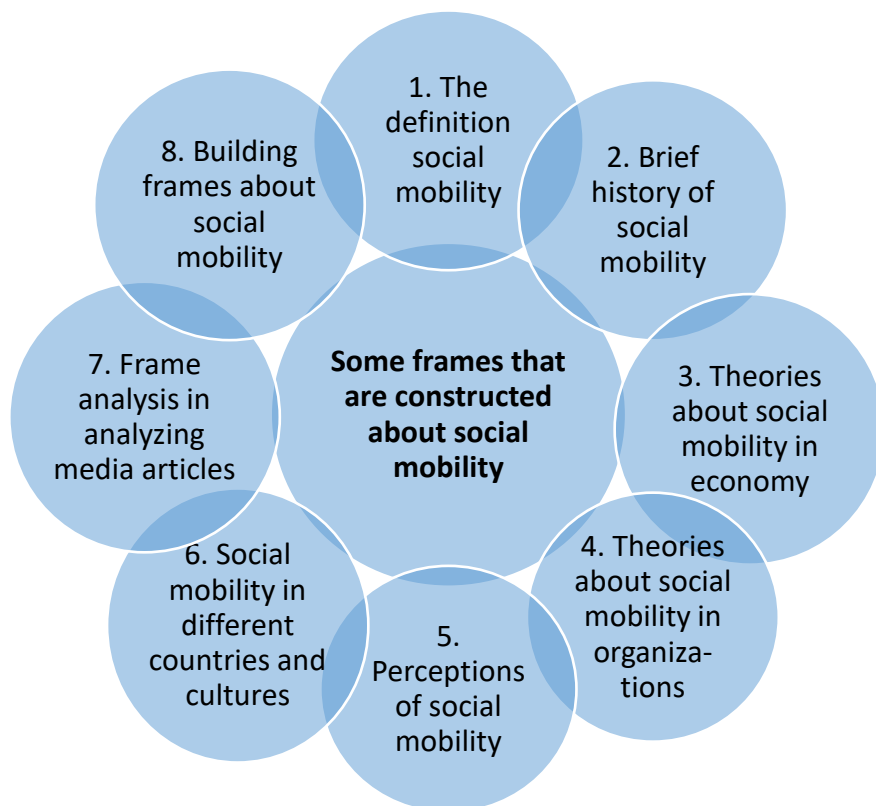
Some frames that are constructed about social mobility

1. The definition social mobility

2. Brief history of social mobility

3. Theories about social mobility in economy

4. Theories about social mobility in organizations

5. Perceptions of social mobility

6. Social mobility in different countries and cultures

7. Frame analysis in analyzing media articles

8. Building frames about social mobility